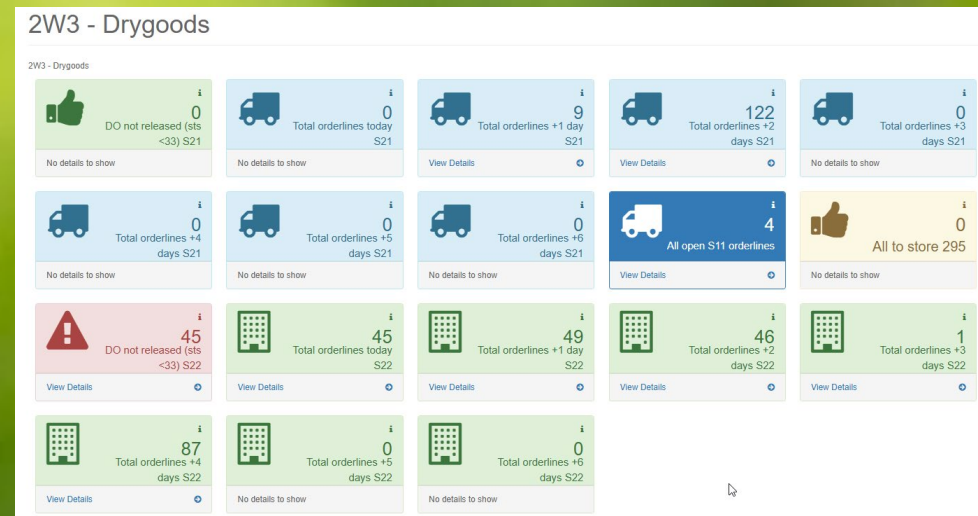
2W3 - Drygoods

2W3 - Drygoods

i
0
DO not released (sts <33) S21
No details to show

i
0
Total orderlines today S21
No details to show

i
9
Total orderlines +1 day S21
View Details

i
122
Total orderlines +2 days S21
View Details

i
0
Total orderlines +3 days S21
No details to show

i
0
Total orderlines +4 days S21
No details to show

i
0
Total orderlines +5 days S21
No details to show

i
0
Total orderlines +6 days S21
No details to show

i
4
All open S11 orderlines
View Details

i
0
All to store 295
No details to show

i
45
DO not released (sts <33) S22
View Details

i
45
Total orderlines today S22
View Details

i
49
Total orderlines +1 day S22
View Details

i
46
Total orderlines +2 days S22
View Details

i
1
Total orderlines +3 days S22
View Details

i
87
Total orderlines +4 days S22
View Details

i
0
Total orderlines +5 days S22
No details to show

i
0
Total orderlines +6 days S22
No details to show